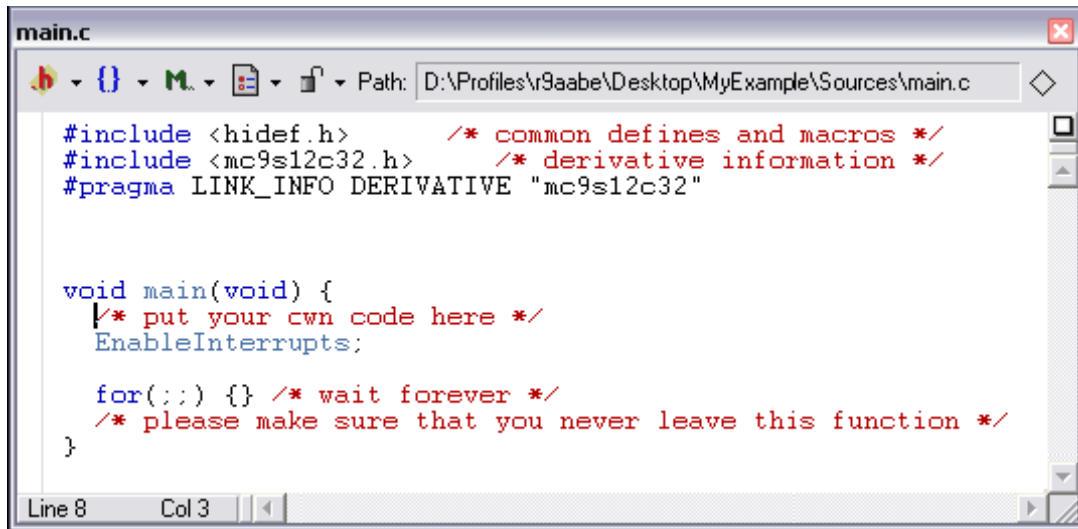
main.c

Path: D:\Profiles\r9aabe\Desktop\MyExample\Sources\main.c

#include <hidef.h>      /* common defines and macros */
#include <mc9s12c32.h>     /* derivative information */
#pragma LINK_INFO DERIVATIVE "mc9s12c32"



void main(void) {
  /* put your own code here */
  EnableInterrupts;

  for(;;) {} /* wait forever */
  /* please make sure that you never leave this function */
}

Line 8    Col 3